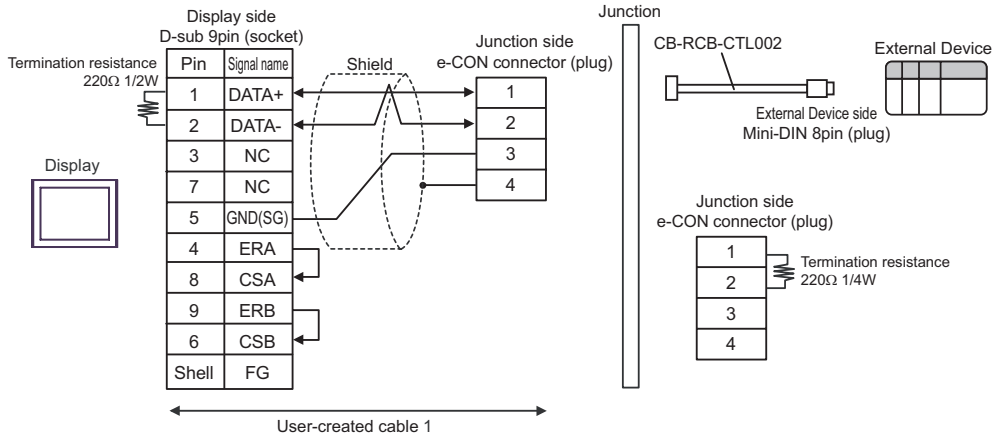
Display side
D-sub 9pin (socket)

Termination resistance
220Ω 1/2W

| Pin | Signal name |
|---|---|
| 1 | DATA+ |
| 2 | DATA- |
| 3 | NC |
| 7 | NC |
| 5 | GND(SG) |
| 4 | ERA |
| 8 | CSA |
| 9 | ERB |
| 6 | CSB |
| Shell | FG |

Display

Shield

Junction side
e-CON connector (plug)

| 1 |
|---|
| 2 |
| 3 |
| 4 |

User-created cable 1

Junction

CB-RCB-CTL002

External Device

External Device side
Mini-DIN 8pin (plug)

Junction side
e-CON connector (plug)

| 1 |
|---|
| 2 |
| 3 |
| 4 |

Termination resistance
220Ω 1/4W